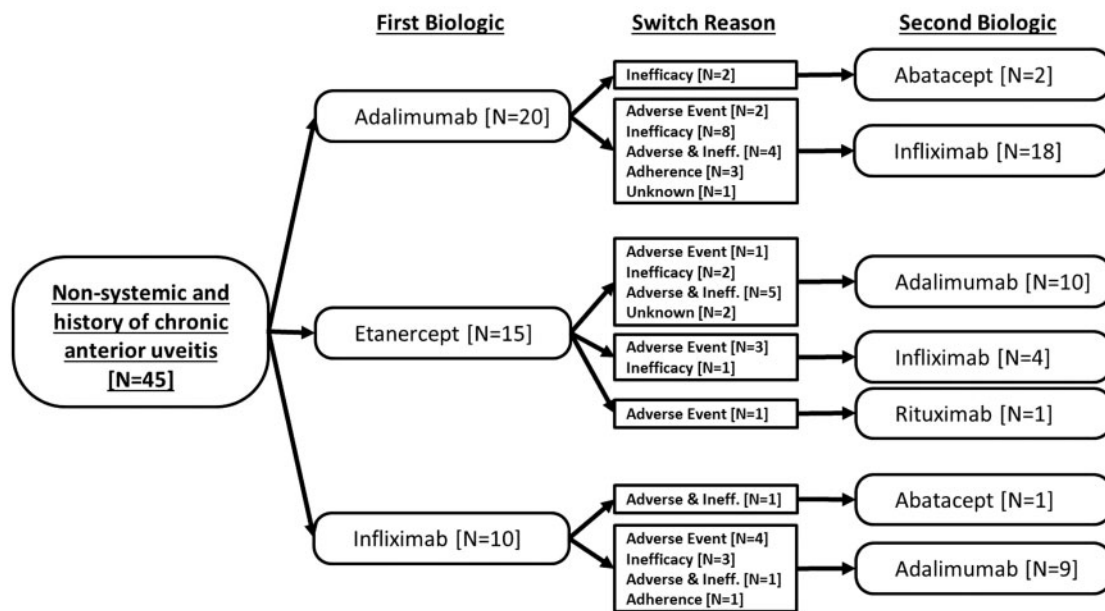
First Biologic

Switch Reason

Second Biologic

Non-systemic and history of chronic anterior uveitis [N=45]

Adalimumab [N=20]

Inefficacy [N=2]

Abatacept [N=2]

Adverse Event [N=2]
Inefficacy [N=8]
Adverse & Ineff. [N=4]
Adherence [N=3]
Unknown [N=1]

Infliximab [N=18]

Etanercept [N=15]

Adverse Event [N=1]
Inefficacy [N=2]
Adverse & Ineff. [N=5]
Unknown [N=2]

Adalimumab [N=10]

Adverse Event [N=3]
Inefficacy [N=1]

Infliximab [N=4]

Adverse Event [N=1]

Rituximab [N=1]

Infliximab [N=10]

Adverse & Ineff. [N=1]

Abatacept [N=1]

Adverse Event [N=4]
Inefficacy [N=3]
Adverse & Ineff. [N=1]
Adherence [N=1]

Adalimumab [N=9]